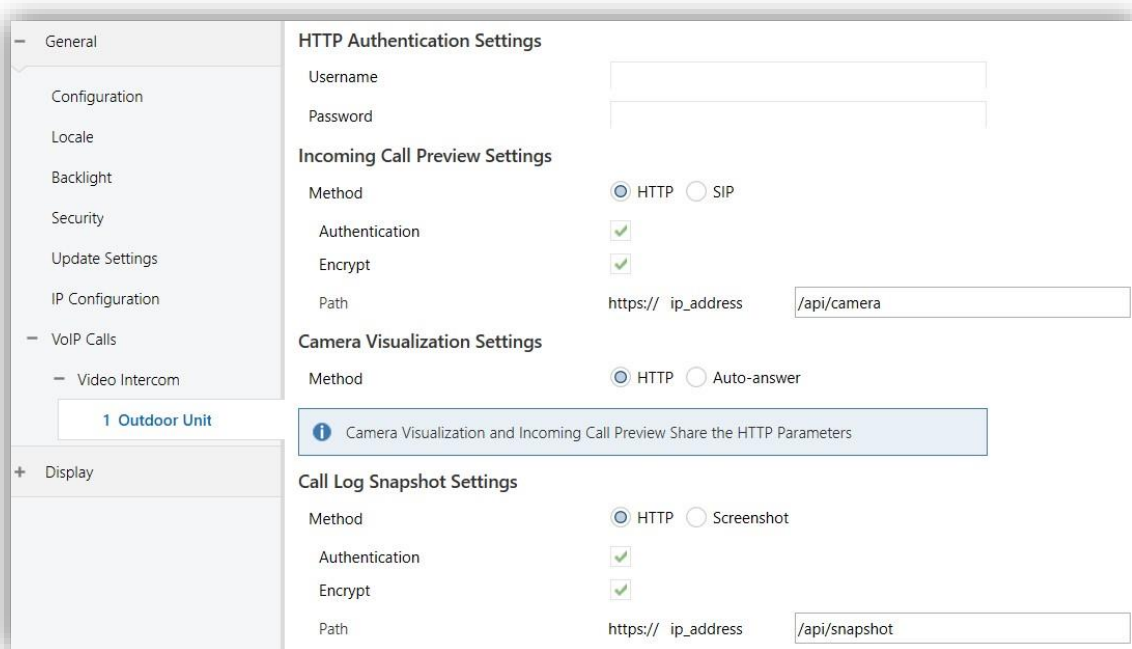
− General

Configuration

Locale

Backlight

Security

Update Settings

IP Configuration

− VoIP Calls

− Video Intercom

1 Outdoor Unit

+ Display

HTTP Authentication Settings

Username

Password

Incoming Call Preview Settings

Method HTTP SIP

Authentication

Encrypt

Path https:// ip_address /api/camera

Camera Visualization Settings

Method HTTP Auto-answer

Camera Visualization and Incoming Call Preview Share the HTTP Parameters

Call Log Snapshot Settings

Method HTTP Screenshot

Authentication

Encrypt

Path https:// ip_address /api/snapshot